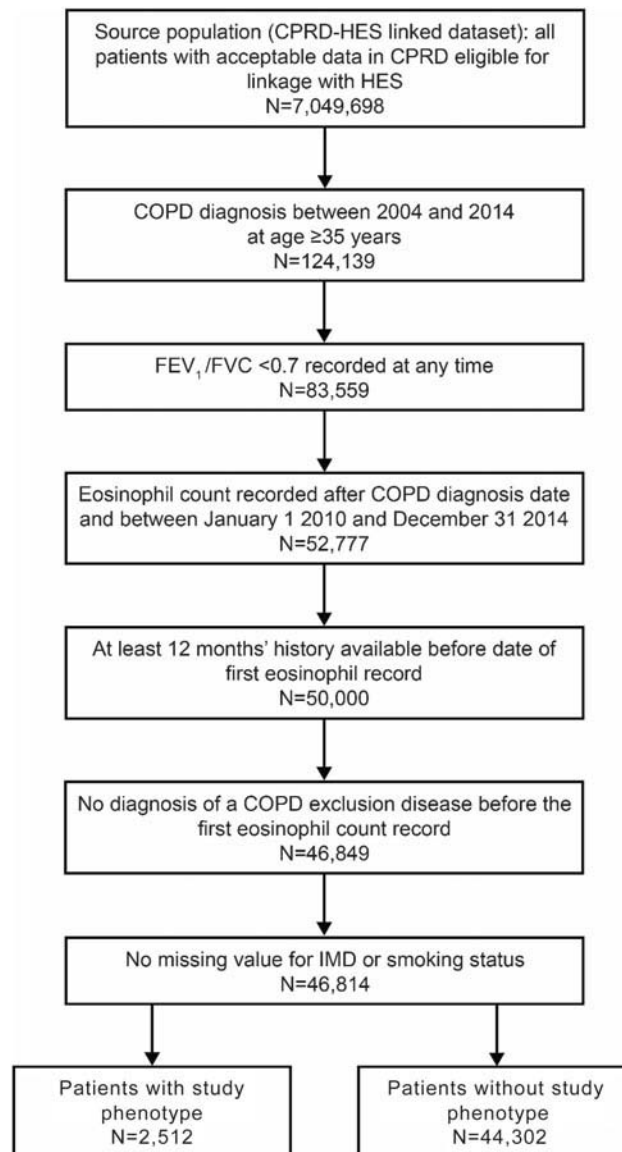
Source population (CPRD-HES linked dataset): all patients with acceptable data in CPRD eligible for linkage with HES
N=7,049,698

COPD diagnosis between 2004 and 2014 at age ≥35 years
N=124,139

$FEV_1$/FVC <0.7 recorded at any time
N=83,559

Eosinophil count recorded after COPD diagnosis date and between January 1 2010 and December 31 2014
N=52,777

At least 12 months' history available before date of first eosinophil record
N=50,000

No diagnosis of a COPD exclusion disease before the first eosinophil count record
N=46,849

No missing value for IMD or smoking status
N=46,814

Patients with study phenotype
N=2,512

Patients without study phenotype
N=44,302